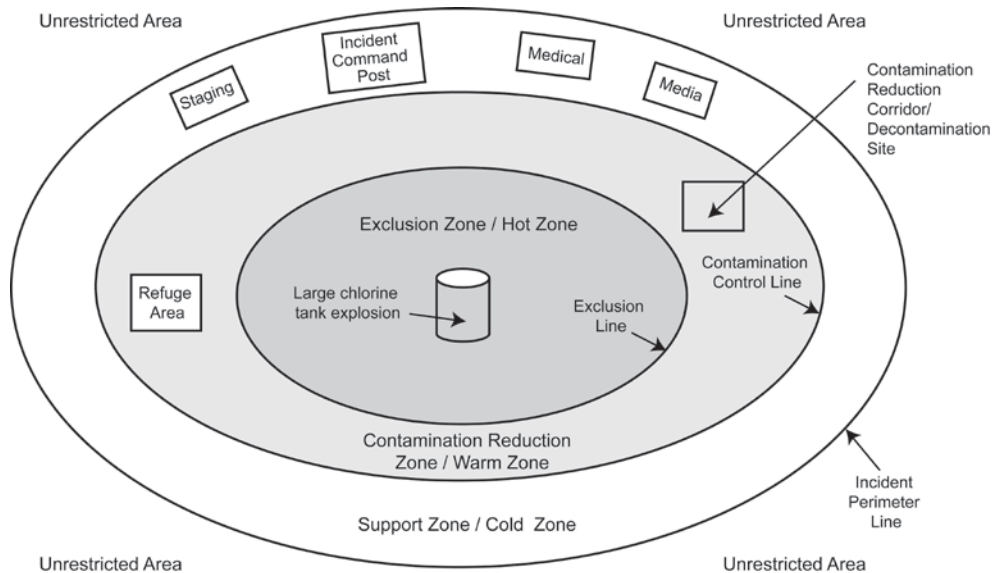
Unrestricted Area

Unrestricted Area

Staging

Incident Command Post

Medical

Media

Contamination Reduction Corridor/ Decontamination Site

Exclusion Zone / Hot Zone

Refuge Area

Large chlorine tank explosion

Exclusion Line

Contamination Control Line

Contamination Reduction Zone / Warm Zone

Incident Perimeter Line

Support Zone / Cold Zone

Unrestricted Area

Unrestricted Area